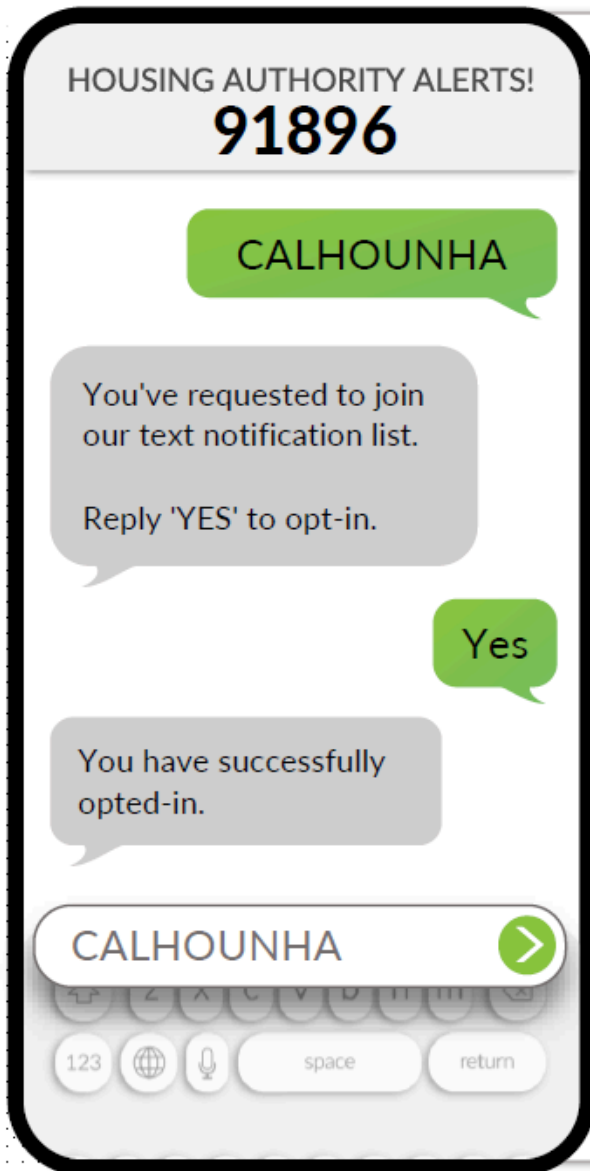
HOUSING AUTHORITY ALERTS!
91896

CALHOUNHA

You've requested to join our text notification list.

Reply 'YES' to opt-in.

Yes

You have successfully opted-in.

CALHOUNHA

Z X C V B N M

123 space return